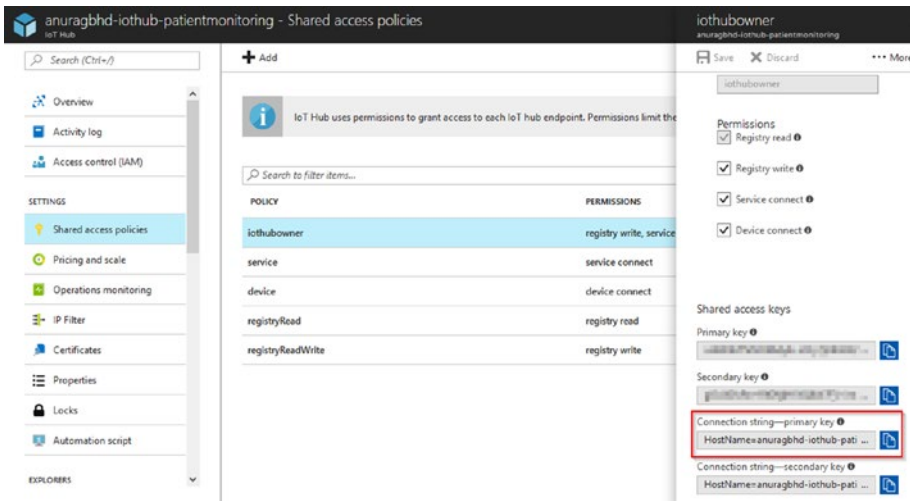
anuragbhd-iothub-patientmonitoring - Shared access policies
IoT Hub

iothubowner
anuragbhd-iothub-patientmonitoring

Search (Ctrl+/)

Overview
Activity log
Access control (IAM)

SETTINGS
Shared access policies
Pricing and scale
Operations monitoring
IP Filter
Certificates
Properties
Locks
Automation script

EXPLORERS

Add

IoT Hub uses permissions to grant access to each IoT hub endpoint. Permissions limit the

Search to filter items...

| POLICY | PERMISSIONS |
|---|---|
| iothubowner | registry write, service |
| service | service connect |
| device | device connect |
| registryRead | registry read |
| registryReadWrite | registry write |

Save
Discard
More

iothubowner

Permissions
Registry read
Registry write
Service connect
Device connect

Shared access keys
Primary key
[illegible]
Secondary key
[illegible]
Connection string—primary key
HostName=anuragbhd-iothub-pati...
Connection string—secondary key
HostName=anuragbhd-iothub-pati...